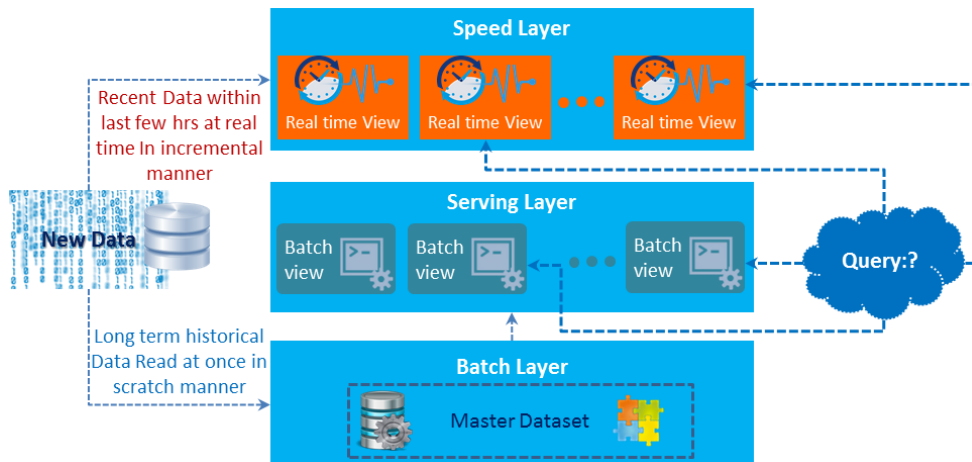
Speed Layer

Real time View

Real time View

Real time View

Recent Data within last few hrs at real time In incremental manner

New Data

Serving Layer

Batch view

Batch view

Batch view

Query:?

Long term historical Data Read at once in scratch manner

Batch Layer

Master Dataset